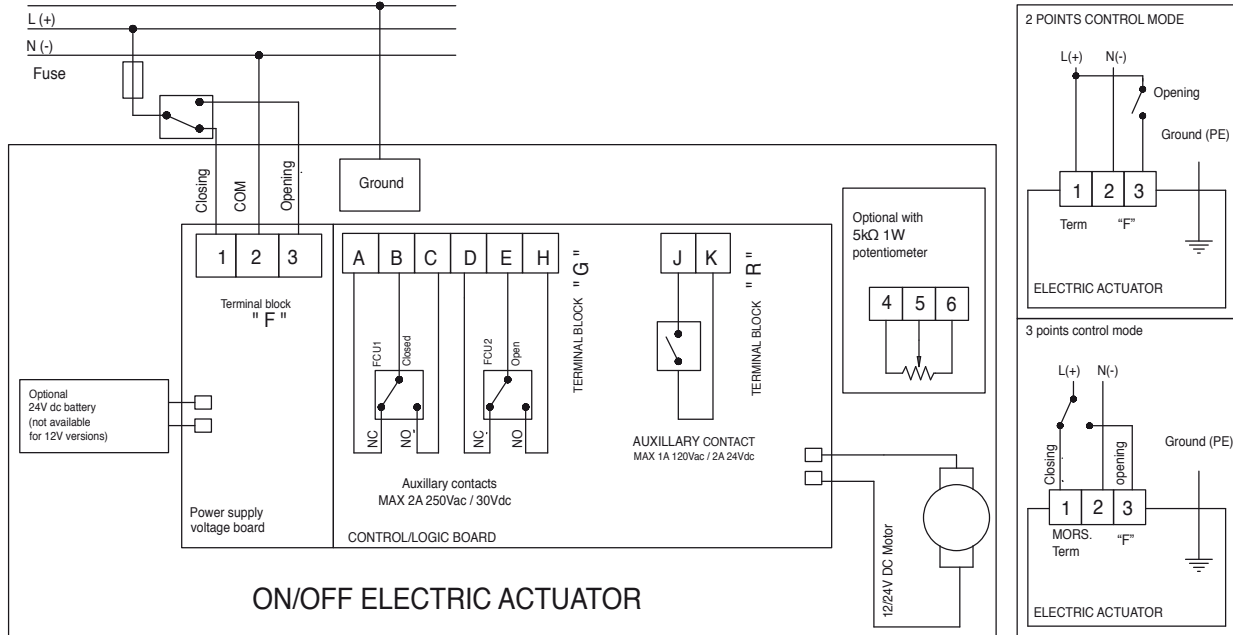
L (+)
N (-)
Fuse

Closing
COM
Opening
Ground

1 2 3
Terminal block
" F "

A B C D E H
TERMINAL BLOCK " G "
FCU1 Closed
FCU2 Open
NC NO NC NO
Auxillary contacts
MAX 2A 250Vac / 30Vdc

J K
TERMINAL BLOCK " R "
AUXILLARY CONTACT
MAX 1A 120Vac / 2A 24Vdc

Optional with 5kΩ 1W potentiometer
4 5 6

Optional
24V dc battery
(not available
for 12V versions)

Power supply voltage board
CONTROL/LOGIC BOARD
12/24V DC Motor

ON/OFF ELECTRIC ACTUATOR

2 POINTS CONTROL MODE
L(+) N(-)
Opening
Ground (PE)
1 2 3
Term "F"
ELECTRIC ACTUATOR

3 points control mode
L(+) N(-)
Closing
opening
Ground (PE)
1 2 3
MORS. Term "F"
ELECTRIC ACTUATOR